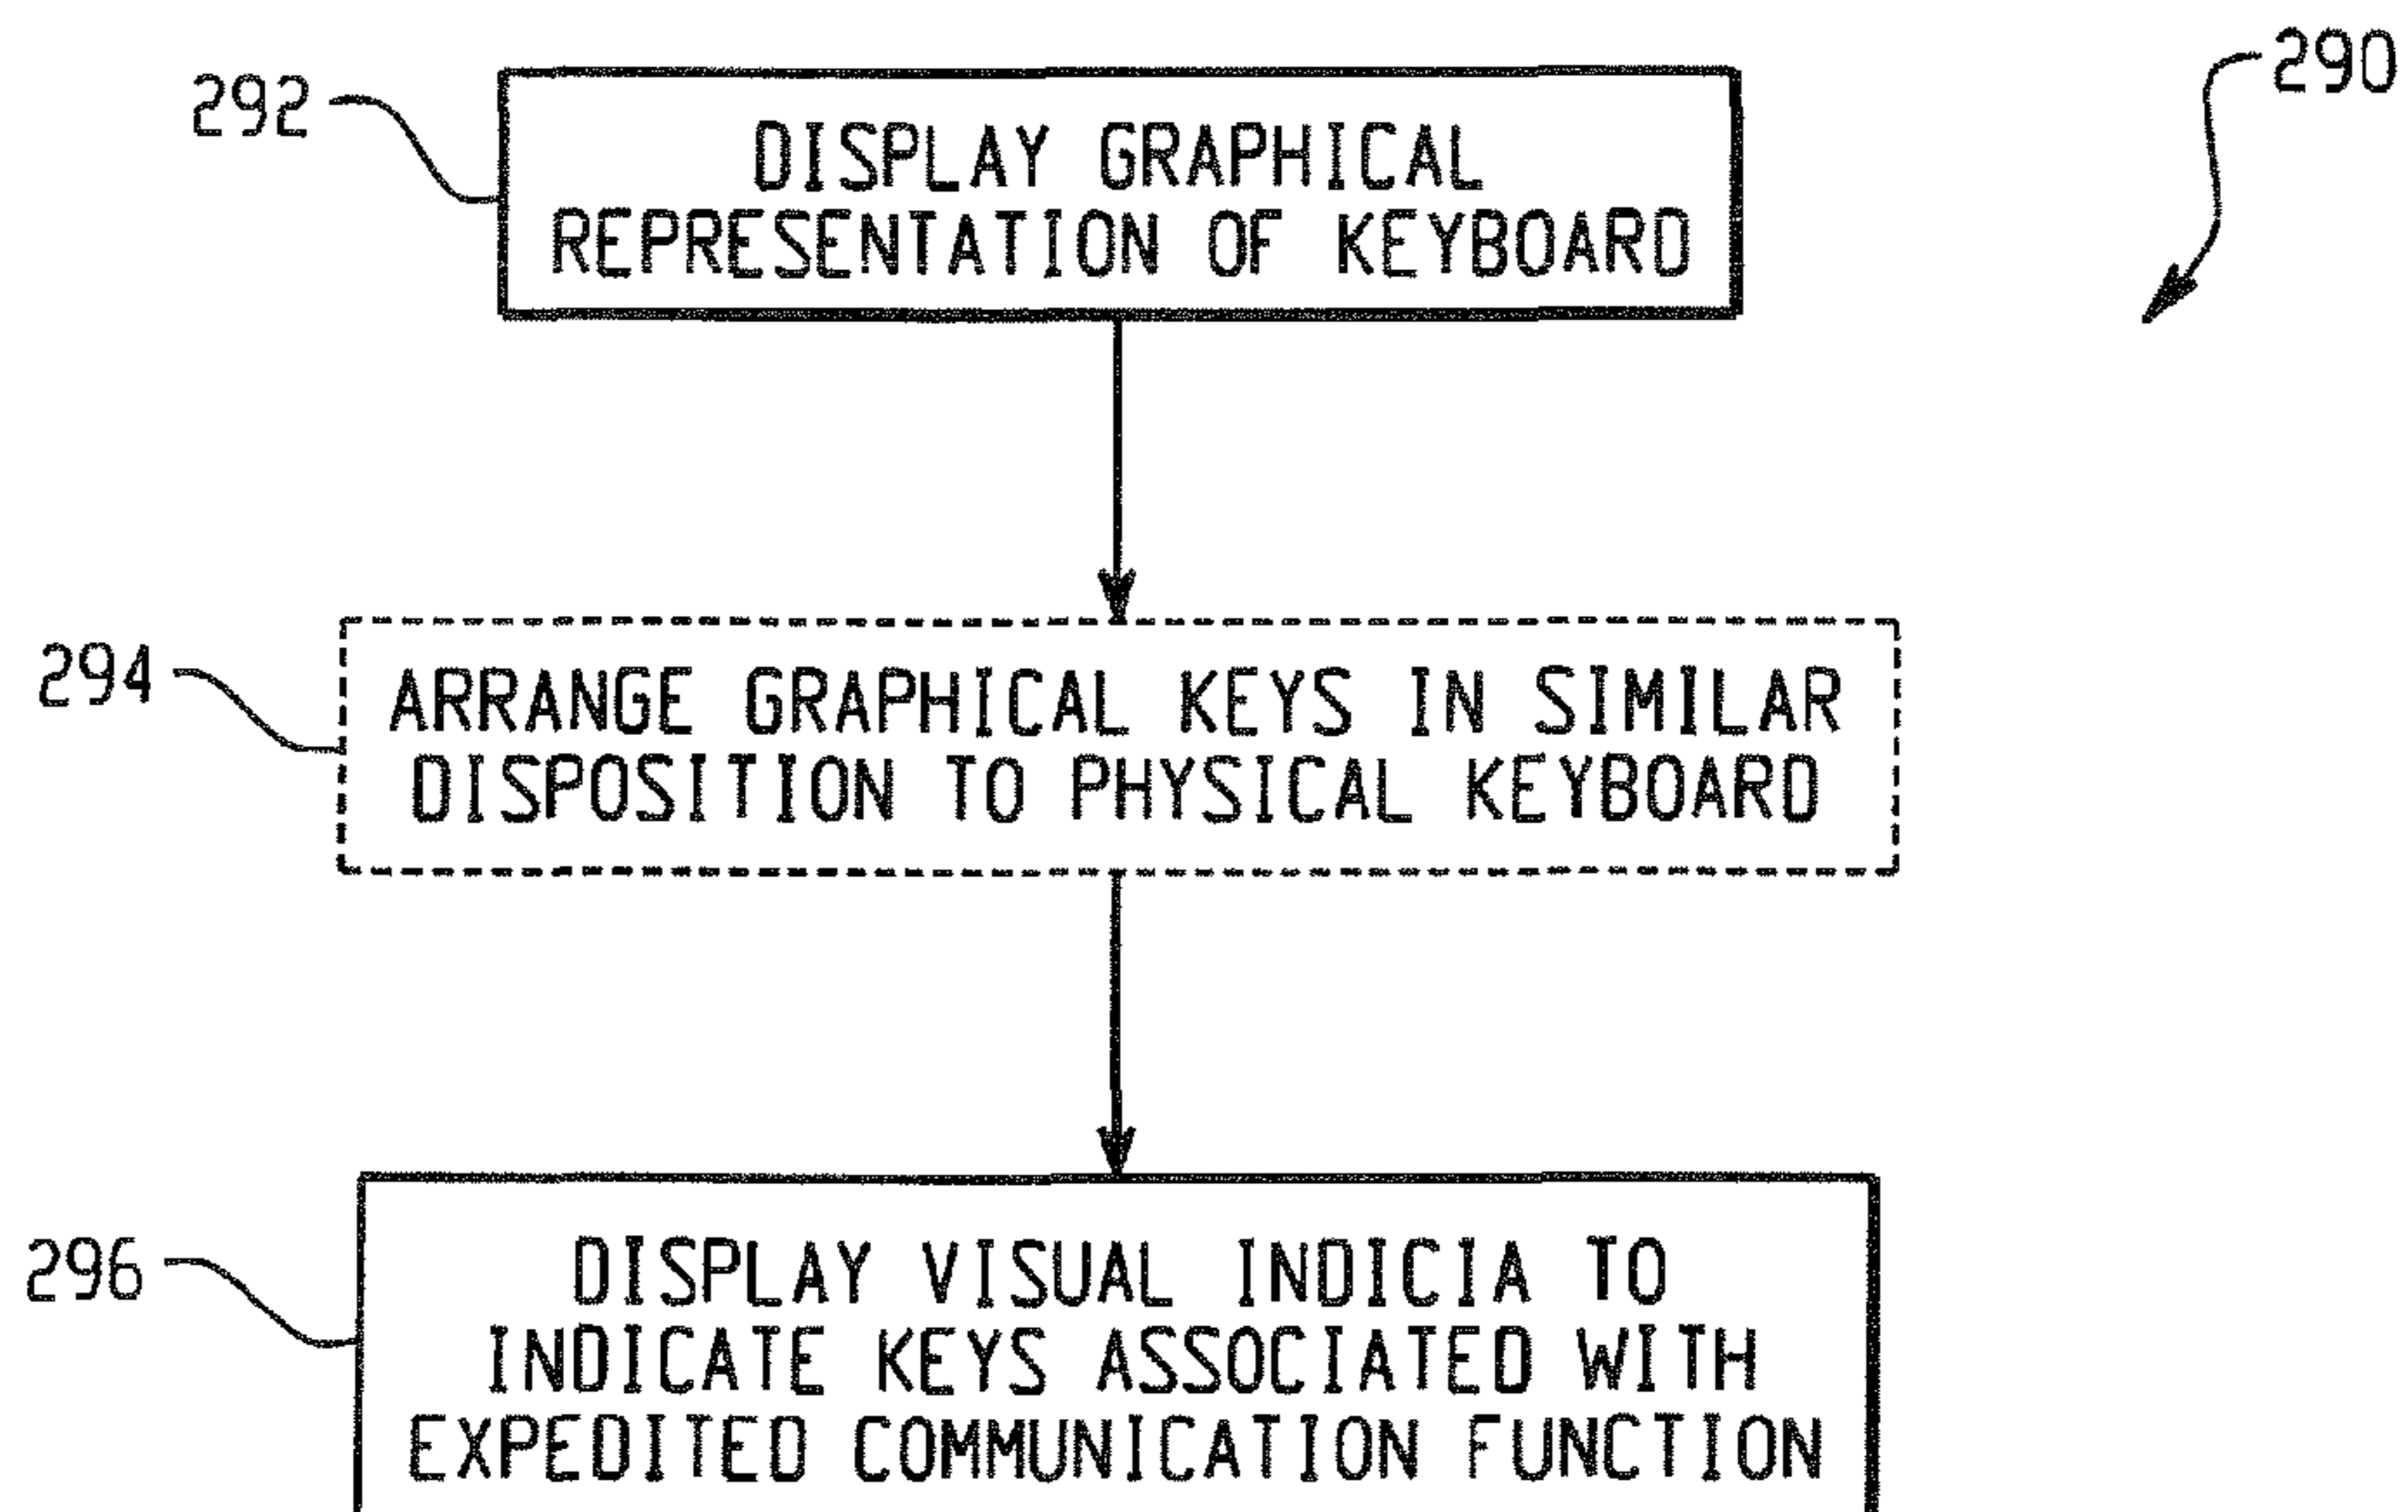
290

292

DISPLAY GRAPHICAL REPRESENTATION OF KEYBOARD

294

ARRANGE GRAPHICAL KEYS IN SIMILAR DISPOSITION TO PHYSICAL KEYBOARD

296

DISPLAY VISUAL INDICIA TO INDICATE KEYS ASSOCIATED WITH EXPEDITED COMMUNICATION FUNCTION